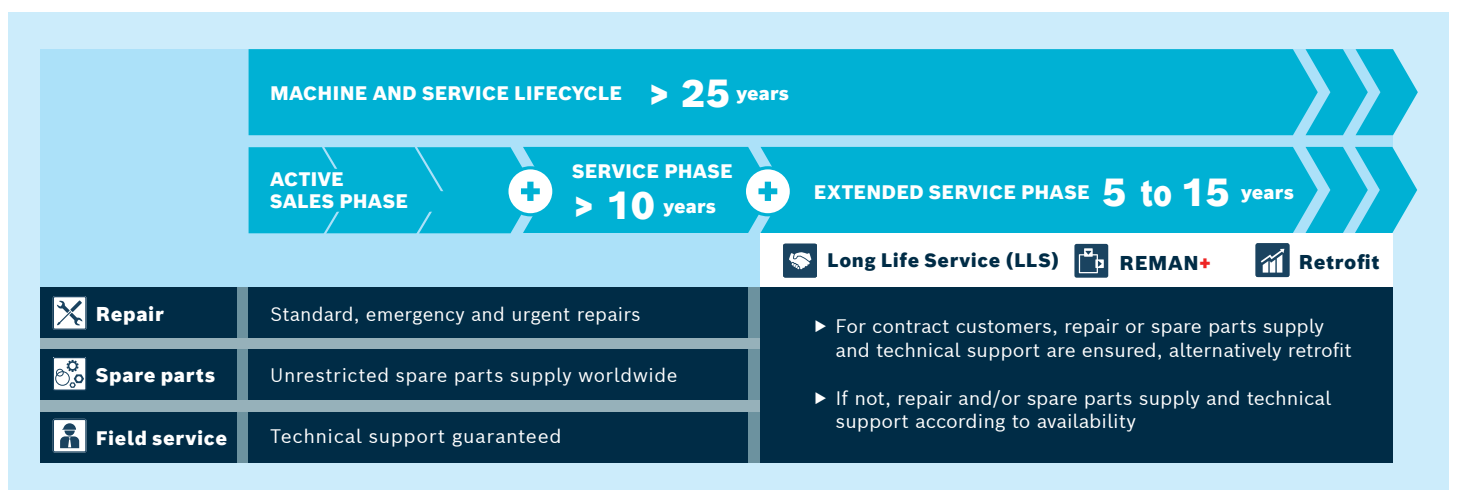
MACHINE AND SERVICE LIFECYCLE > 25 years

ACTIVE SALES PHASE

SERVICE PHASE > 10 years

EXTENDED SERVICE PHASE 5 to 15 years

Long Life Service (LLS) REMAN+ Retrofit

Repair
Standard, emergency and urgent repairs

Spare parts
Unrestricted spare parts supply worldwide

Field service
Technical support guaranteed

▸ For contract customers, repair or spare parts supply and technical support are ensured, alternatively retrofit

▸ If not, repair and/or spare parts supply and technical support according to availability